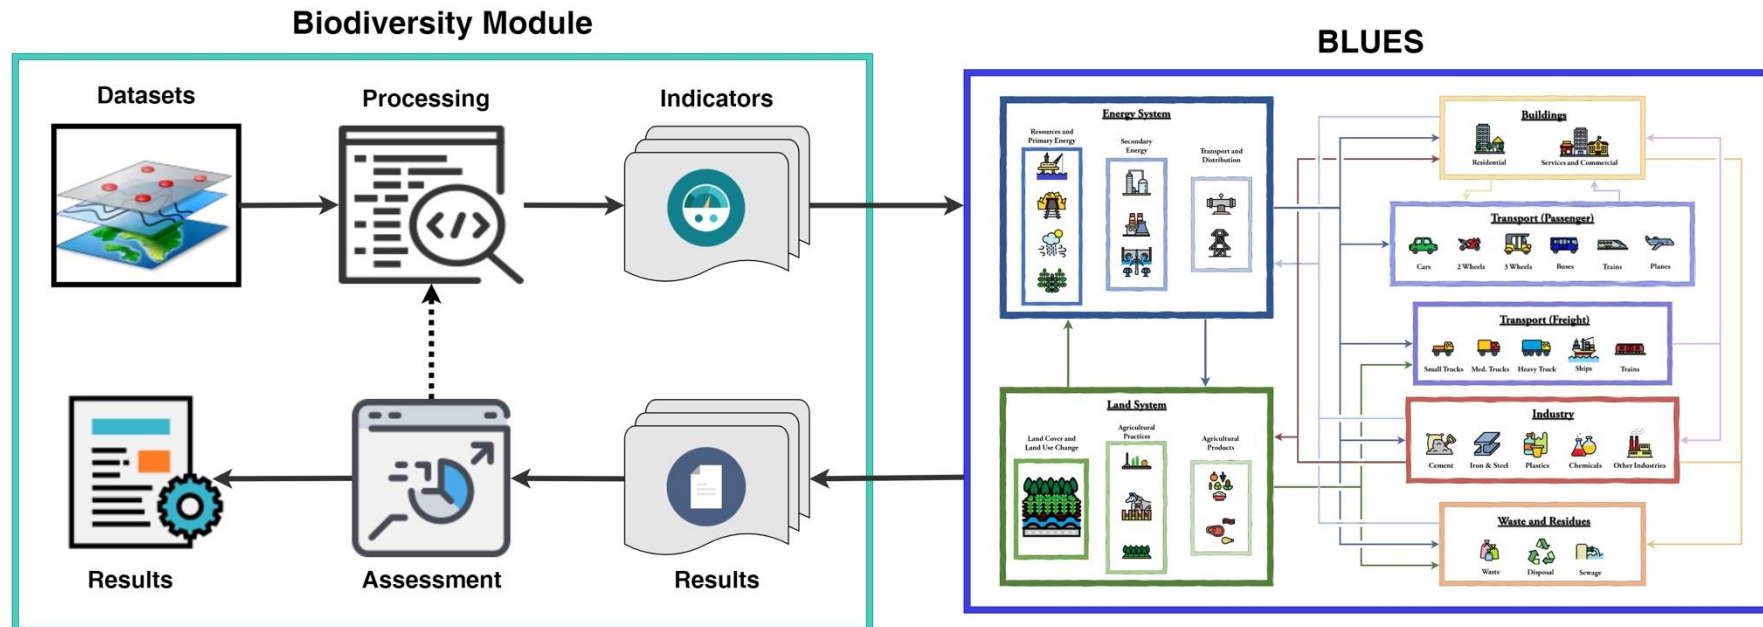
Biodiversity Module

Datasets

Processing

Indicators

Results

Assessment

Results

BLUES

Energy System

Resources and Primary Energy

Secondary Energy

Transport and Distribution

Land System

Land Cover and Land Use Change

Agricultural Practices

Agricultural Products

Buildings

Residential

Services and Commercial

Transport (Passenger)

Cars

2 Wheels

3 Wheels

Buses

Trains

Planes

Transport (Freight)

Small Trucks

Med. Trucks

Heavy Truck

Ships

Trains

Industry

Cement

Iron & Steel

Plastics

Chemicals

Other Industries

Waste and Residues

Waste

Disposal

Sewage